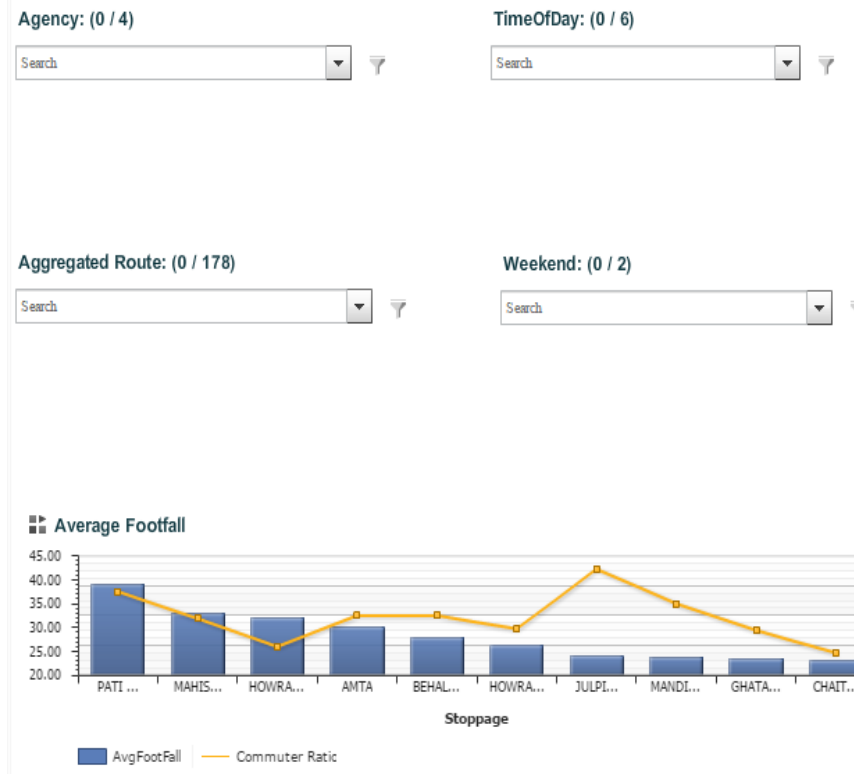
Agency: (0 / 4)

Search

TimeOfDay: (0 / 6)

Search

Aggregated Route: (0 / 178)

Search

Weekend: (0 / 2)

Search

Average Footfall

45.00
40.00
35.00
30.00
25.00
20.00

PATI ... MAHIS... HOWRA... AMTA BEHAL... HOWRA... JULPI... MANDI... GHATA... CHAIT...

Stoppage

AvgFootFall Commuter Ratio